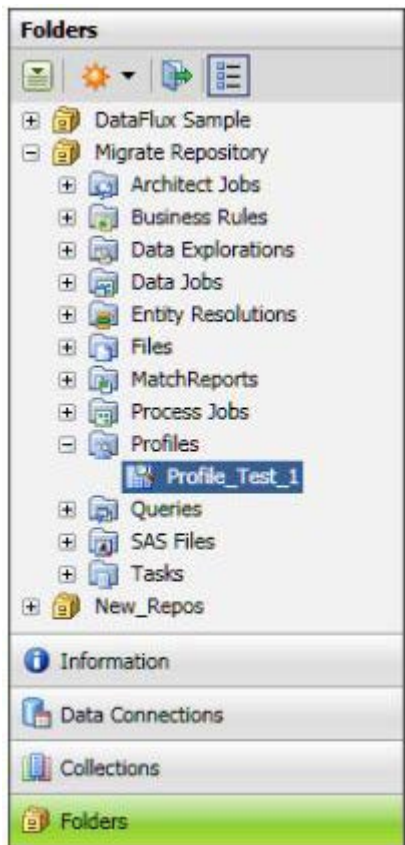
Folders

DataFlux Sample
Migrate Repository
Architect Jobs
Business Rules
Data Explorations
Data Jobs
Entity Resolutions
Files
MatchReports
Process Jobs
Profiles
Profile_Test_1
Queries
SAS Files
Tasks
New_Repos

Information
Data Connections
Collections
Folders